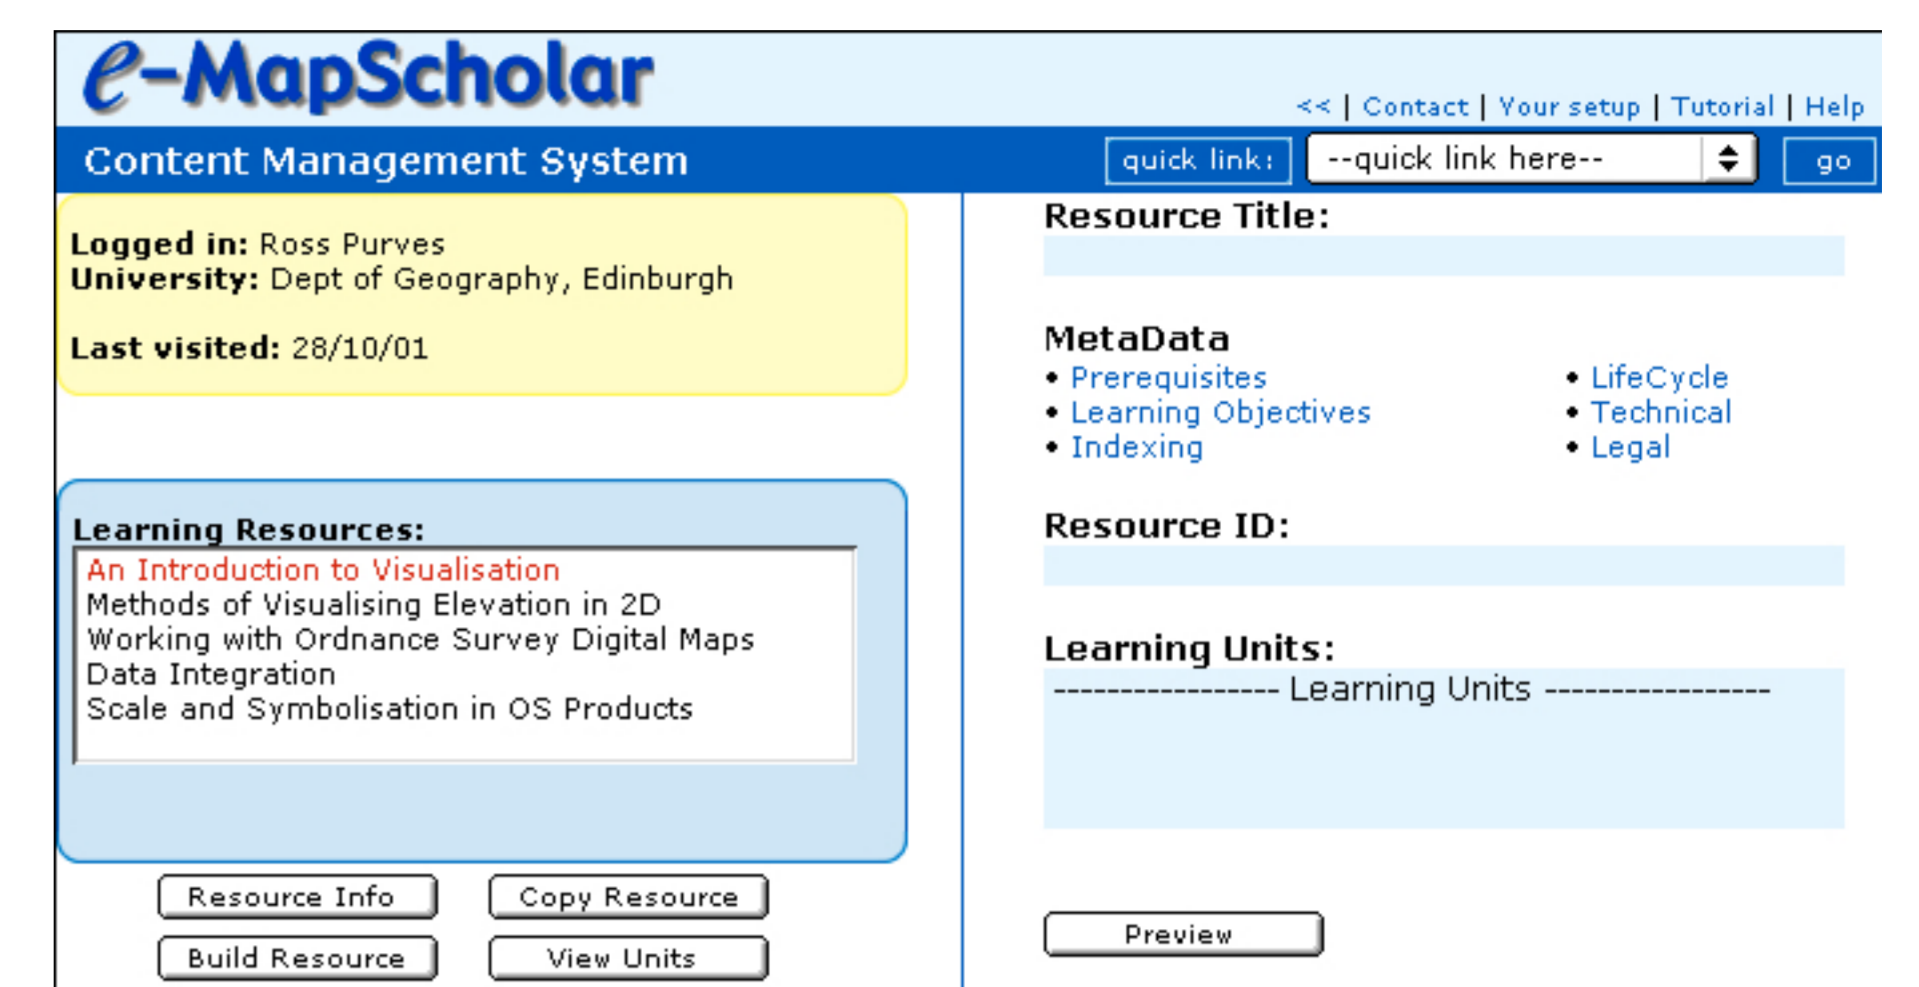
e-MapScholar

<< | Contact | Your setup | Tutorial | Help

Content Management System

quick link: --quick link here-- go

Logged in: Ross Purves
University: Dept of Geography, Edinburgh

Last visited: 28/10/01

Learning Resources:
An Introduction to Visualisation
Methods of Visualising Elevation in 2D
Working with Ordnance Survey Digital Maps
Data Integration
Scale and Symbolisation in OS Products

Resource Info | Copy Resource
Build Resource | View Units

Resource Title:

MetaData
• Prerequisites
• Learning Objectives
• Indexing
• LifeCycle
• Technical
• Legal

Resource ID:

Learning Units:
---------------- Learning Units ----------------

Preview